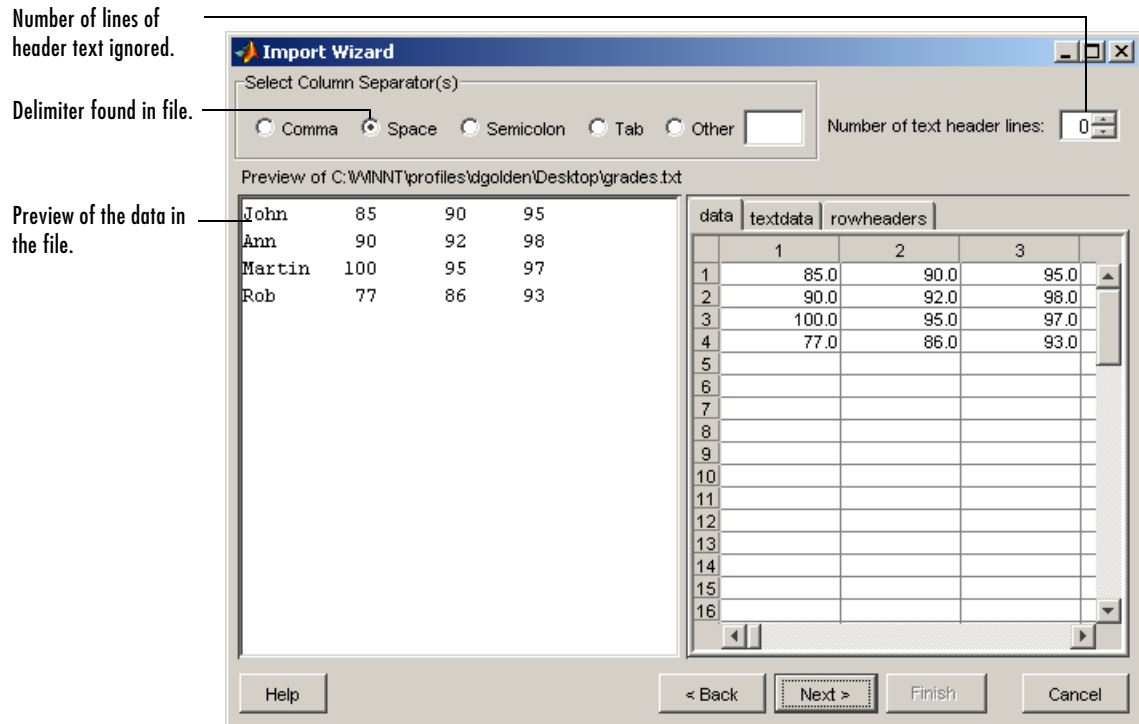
Number of lines of header text ignored.

Delimiter found in file.

Preview of the data in the file.

Import Wizard

Select Column Separator(s)

Comma Space Semicolon Tab Other

Number of text header lines: 0

Preview of C:\WINNT\profiles\dgolden\Desktop\grades.txt

John 85 90 95
Ann 90 92 98
Martin 100 95 97
Rob 77 86 93

data textdata rowheaders

| | 1 | 2 | 3 |
|---|---|---|---|
| 1 | 85.0 | 90.0 | 95.0 |
| 2 | 90.0 | 92.0 | 98.0 |
| 3 | 100.0 | 95.0 | 97.0 |
| 4 | 77.0 | 86.0 | 93.0 |
| 5 | | | |
| 6 | | | |
| 7 | | | |
| 8 | | | |
| 9 | | | |
| 10 | | | |
| 11 | | | |
| 12 | | | |
| 13 | | | |
| 14 | | | |
| 15 | | | |
| 16 | | | |

Help

< Back Next > Finish Cancel